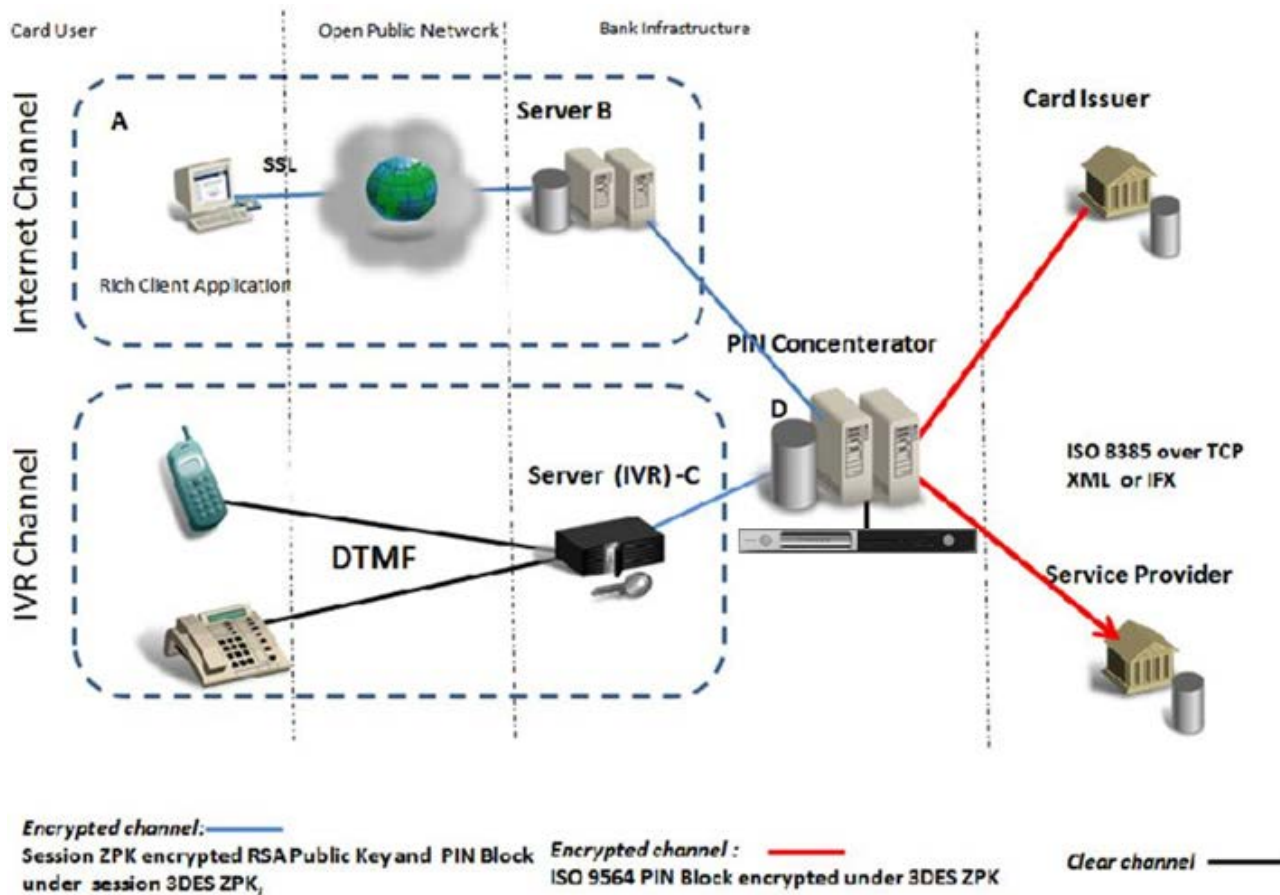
Card User

Open Public Network

Bank Infrastructure

Internet Channel

A

SSL

Server B

Card Issuer

Rich Client Application

PIN Concenterator

D

IVR Channel

Server (IVR)-C

ISO 8385 over TCP XML or IFX

DTMF

Service Provider

Encrypted channel:

Session ZPK encrypted RSA Public Key and PIN Block under session 3DES ZPK,

Encrypted channel :

ISO 9564 PIN Block encrypted under 3DES ZPK

Clear channel